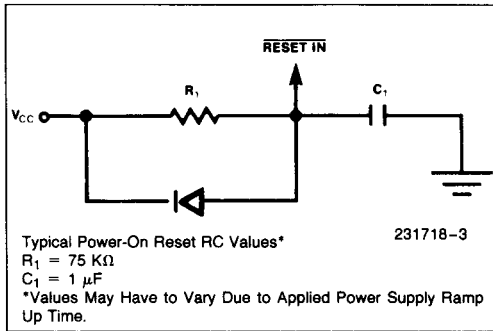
$\overline{\text{RESET IN}}$

$V_{CC}$

$R_1$

$C_1$

231718–3

Typical Power-On Reset RC Values*
$R_1 = 75\ K\Omega$
$C_1 = 1\ \mu F$
*Values May Have to Vary Due to Applied Power Supply Ramp Up Time.